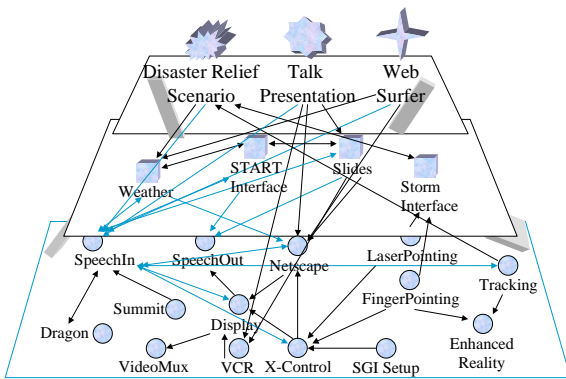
Disaster Relief Scenario
Talk Presentation
Web Surfer
Weather
START Interface
Slides
Storm Interface
SpeechIn
SpeechOut
Netscape
LaserPointing
Tracking
FingerPointing
Summit
Display
Dragon
Enhanced Reality
VideoMux
VCR
X-Control
SGI Setup